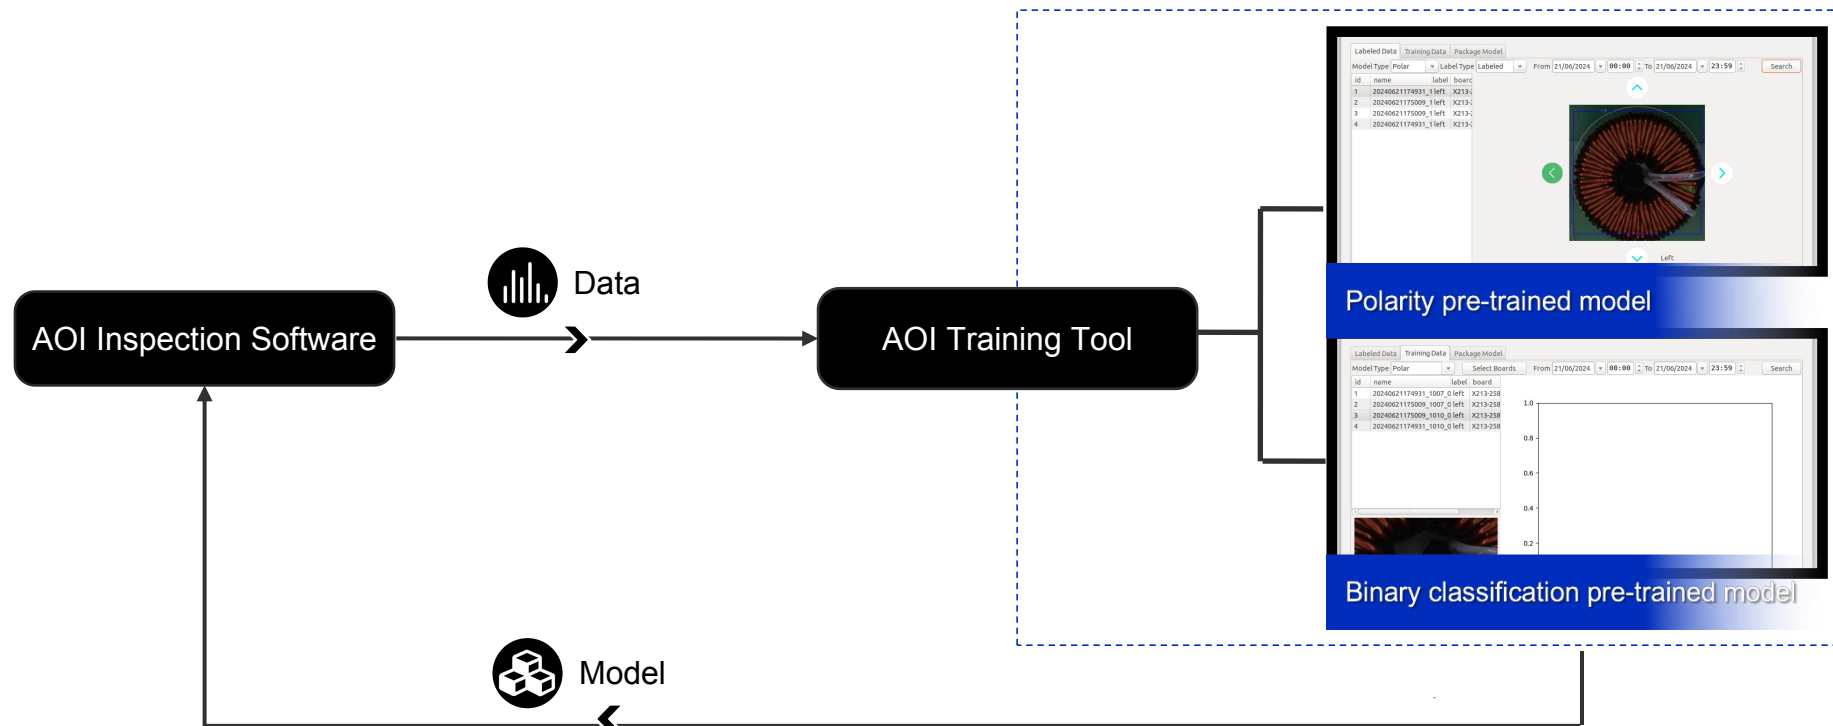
AOI Inspection Software

Data

AOI Training Tool

Labeled Data | Training Data | Package Model

Model Type Polar | Label Type Labeled | From 21/06/2024 | 00:00 | To 21/06/2024 | 23:59 | Search

| id | name | label | boarc |
|---|---|---|---|
| 1 | 20240621174931_1 | left | X213- |
| 2 | 20240621175009_1 | left | X213- |
| 3 | 20240621175009_1 | left | X213- |
| 4 | 20240621174931_1 | left | X213- |

Left

Polarity pre-trained model

Labeled Data | Training Data | Package Model

Model Type Polar | Select Boards | From 21/06/2024 | 00:00 | To 21/06/2024 | 23:59 | Search

| id | name | label | board |
|---|---|---|---|
| 1 | 20240621174931_1007_0 | left | X213-258 |
| 2 | 20240621175009_1007_0 | left | X213-258 |
| 3 | 20240621175009_1010_0 | left | X213-258 |
| 4 | 20240621174931_1010_0 | left | X213-258 |

1.0
0.8
0.6
0.4
0.2

Binary classification pre-trained model

Model